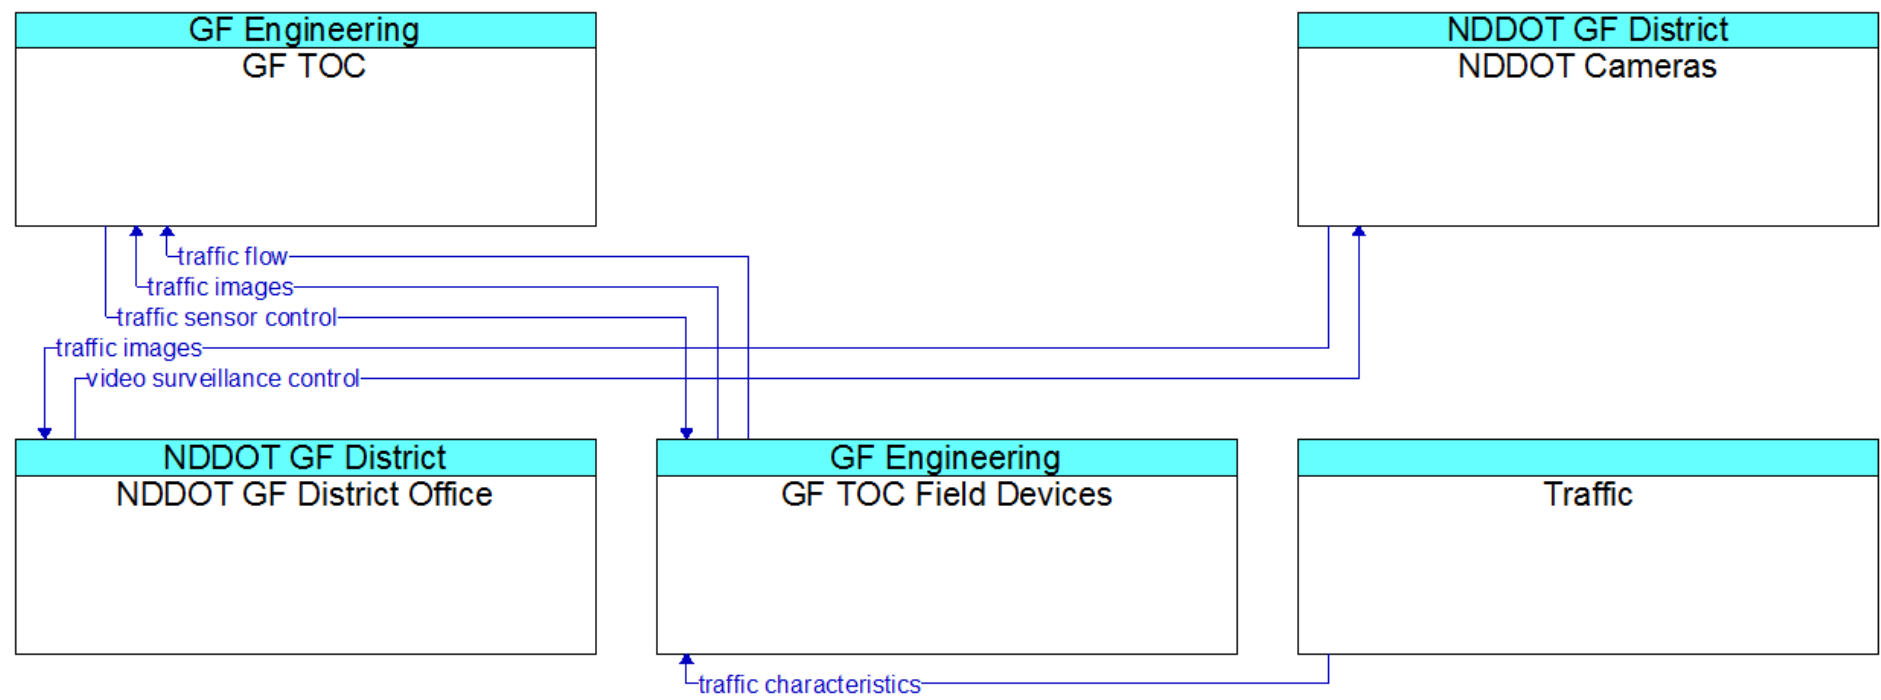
GF Engineering
GF TOC

NDDOT GF District
NDDOT Cameras

traffic flow
traffic images
traffic sensor control
traffic images
video surveillance control

NDDOT GF District
NDDOT GF District Office

GF Engineering
GF TOC Field Devices

Traffic

traffic characteristics